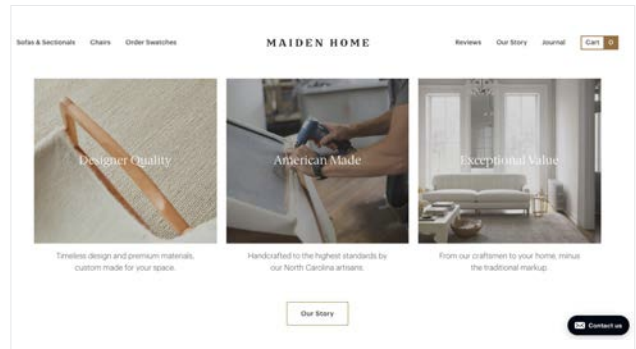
Sofas & Sectionals Chairs Order Swatches

MAIDEN HOME

Reviews Our Story Journal Cart 0

Designer Quality

Timeless design and premium materials, custom made for your space.

American Made

Handcrafted to the highest standards by our North Carolina artisans.

Exceptional Value

From our craftsmen to your home, minus the traditional markup.

Our Story

Contact us